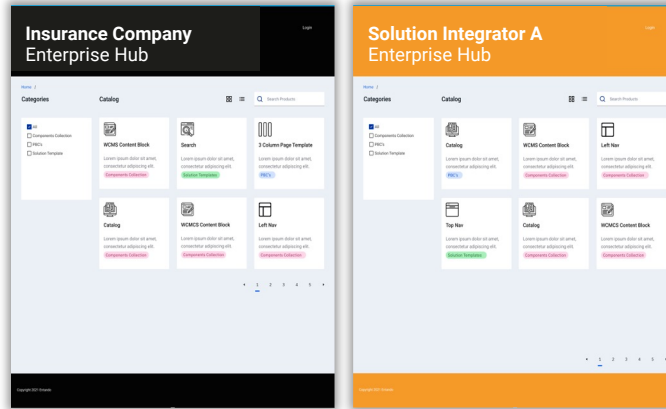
Insurance Company
Enterprise Hub

Login

Home /

Categories

Catalog

Search Products

All
Components Collection
PBC's
Solution Template

WCMS Content Block
Lorem ipsum dolor sit amet, consectetur adipiscing elit.
Components Collection

Search
Lorem ipsum dolor sit amet, consectetur adipiscing elit.
Solution Templates

3 Column Page Template
Lorem ipsum dolor sit amet, consectetur adipiscing elit.
PBC's

Catalog
Lorem ipsum dolor sit amet, consectetur adipiscing elit.
Components Collection

WCMCS Content Block
Lorem ipsum dolor sit amet, consectetur adipiscing elit.
Components Collection

Left Nav
Lorem ipsum dolor sit amet, consectetur adipiscing elit.
Components Collection

‹ 1 2 3 4 5 ›

Copyright 2021 Schawk

Solution Integrator A
Enterprise Hub

Login

Home /

Categories

Catalog

Search Products

All
Components Collection
PBC's
Solution Template

Catalog
Lorem ipsum dolor sit amet, consectetur adipiscing elit.
PBC's

WCMS Content Block
Lorem ipsum dolor sit amet, consectetur adipiscing elit.
Components Collection

Left Nav
Lorem ipsum dolor sit amet, consectetur adipiscing elit.
Components Collection

Top Nav
Lorem ipsum dolor sit amet, consectetur adipiscing elit.
Solution Templates

Catalog
Lorem ipsum dolor sit amet, consectetur adipiscing elit.
Components Collection

WCMCS Content Block
Lorem ipsum dolor sit amet, consectetur adipiscing elit.
Components Collection

‹ 1 2 3 4 5 ›

Copyright 2021 Schawk